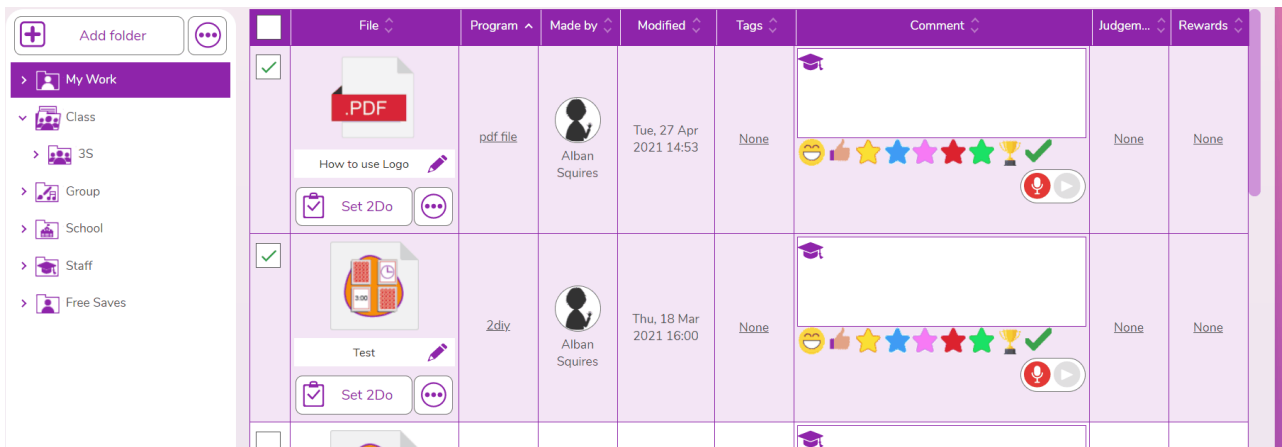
Add folder

My Work
Class
3S
Group
School
Staff
Free Saves

| | File | Program | Made by | Modified | Tags | Comment | Judgem... | Rewards |
|---|---|---|---|---|---|---|---|---|
| | .PDF How to use Logo Set 2Do | pdf file | Alban Squires | Tue, 27 Apr 2021 14:53 | None | | None | None |
| | 3:00 Test Set 2Do | 2diy | Alban Squires | Thu, 18 Mar 2021 16:00 | None | | None | None |